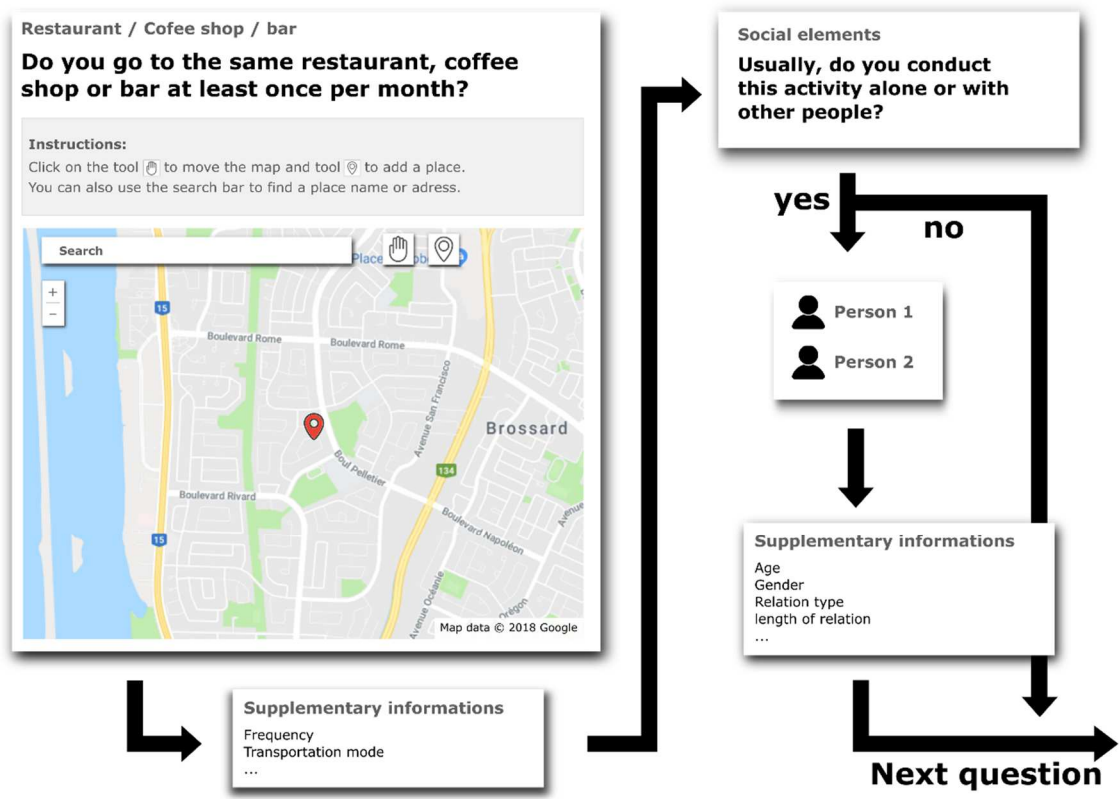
Restaurant / Cofee shop / bar

Do you go to the same restaurant, coffee shop or bar at least once per month?

Instructions:
Click on the tool to move the map and tool to add a place.
You can also use the search bar to find a place name or adress.

Search

Place

+
−

15
Boulevard Rome
Boulevard Rome
Avenue San Francisco
Brossard
Boul Pelletier
134
Boulevard Rivard
Boulevard Napoléon
15
Avenue Océanie
Orégon
Map data © 2018 Google

Supplementary informations
Frequency
Transportation mode
...

Social elements
Usually, do you conduct this activity alone or with other people?

yes
no

Person 1
Person 2

Supplementary informations
Age
Gender
Relation type
length of relation
...

Next question